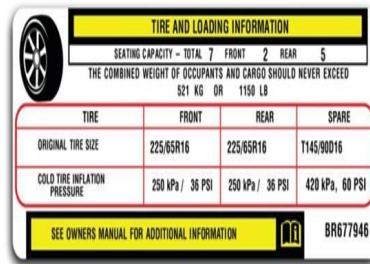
TIRE AND LOADING INFORMATION

SEATING CAPACITY - TOTAL 7 FRONT 2 REAR 5

THE COMBINED WEIGHT OF OCCUPANTS AND CARGO SHOULD NEVER EXCEED 521 KG OR 1150 LB

| TIRE | FRONT | REAR | SPARE |
|---|---|---|---|
| ORIGINAL TIRE SIZE | 225/65R16 | 225/65R16 | T145/90D16 |
| COLD TIRE INFLATION PRESSURE | 250 kPa / 36 PSI | 250 kPa / 36 PSI | 420 kPa, 60 PSI |

SEE OWNERS MANUAL FOR ADDITIONAL INFORMATION

BR677946